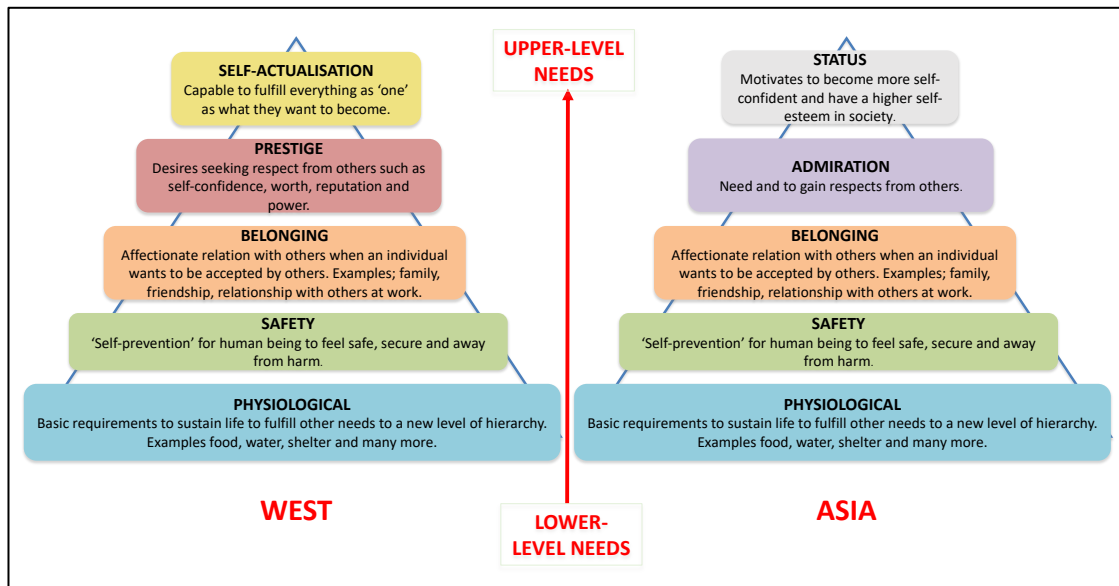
SELF-ACTUALISATION
Capable to fulfill everything as 'one' as what they want to become.

PRESTIGE
Desires seeking respect from others such as self-confidence, worth, reputation and power.

BELONGING
Affectionate relation with others when an individual wants to be accepted by others. Examples; family, friendship, relationship with others at work.

SAFETY
'Self-prevention' for human being to feel safe, secure and away from harm.

PHYSIOLOGICAL
Basic requirements to sustain life to fulfill other needs to a new level of hierarchy. Examples food, water, shelter and many more.

WEST

UPPER-LEVEL NEEDS

LOWER-LEVEL NEEDS

STATUS
Motivates to become more self-confident and have a higher self-esteem in society.

ADMIRATION
Need and to gain respects from others.

BELONGING
Affectionate relation with others when an individual wants to be accepted by others. Examples; family, friendship, relationship with others at work.

SAFETY
'Self-prevention' for human being to feel safe, secure and away from harm.

PHYSIOLOGICAL
Basic requirements to sustain life to fulfill other needs to a new level of hierarchy. Examples food, water, shelter and many more.

ASIA